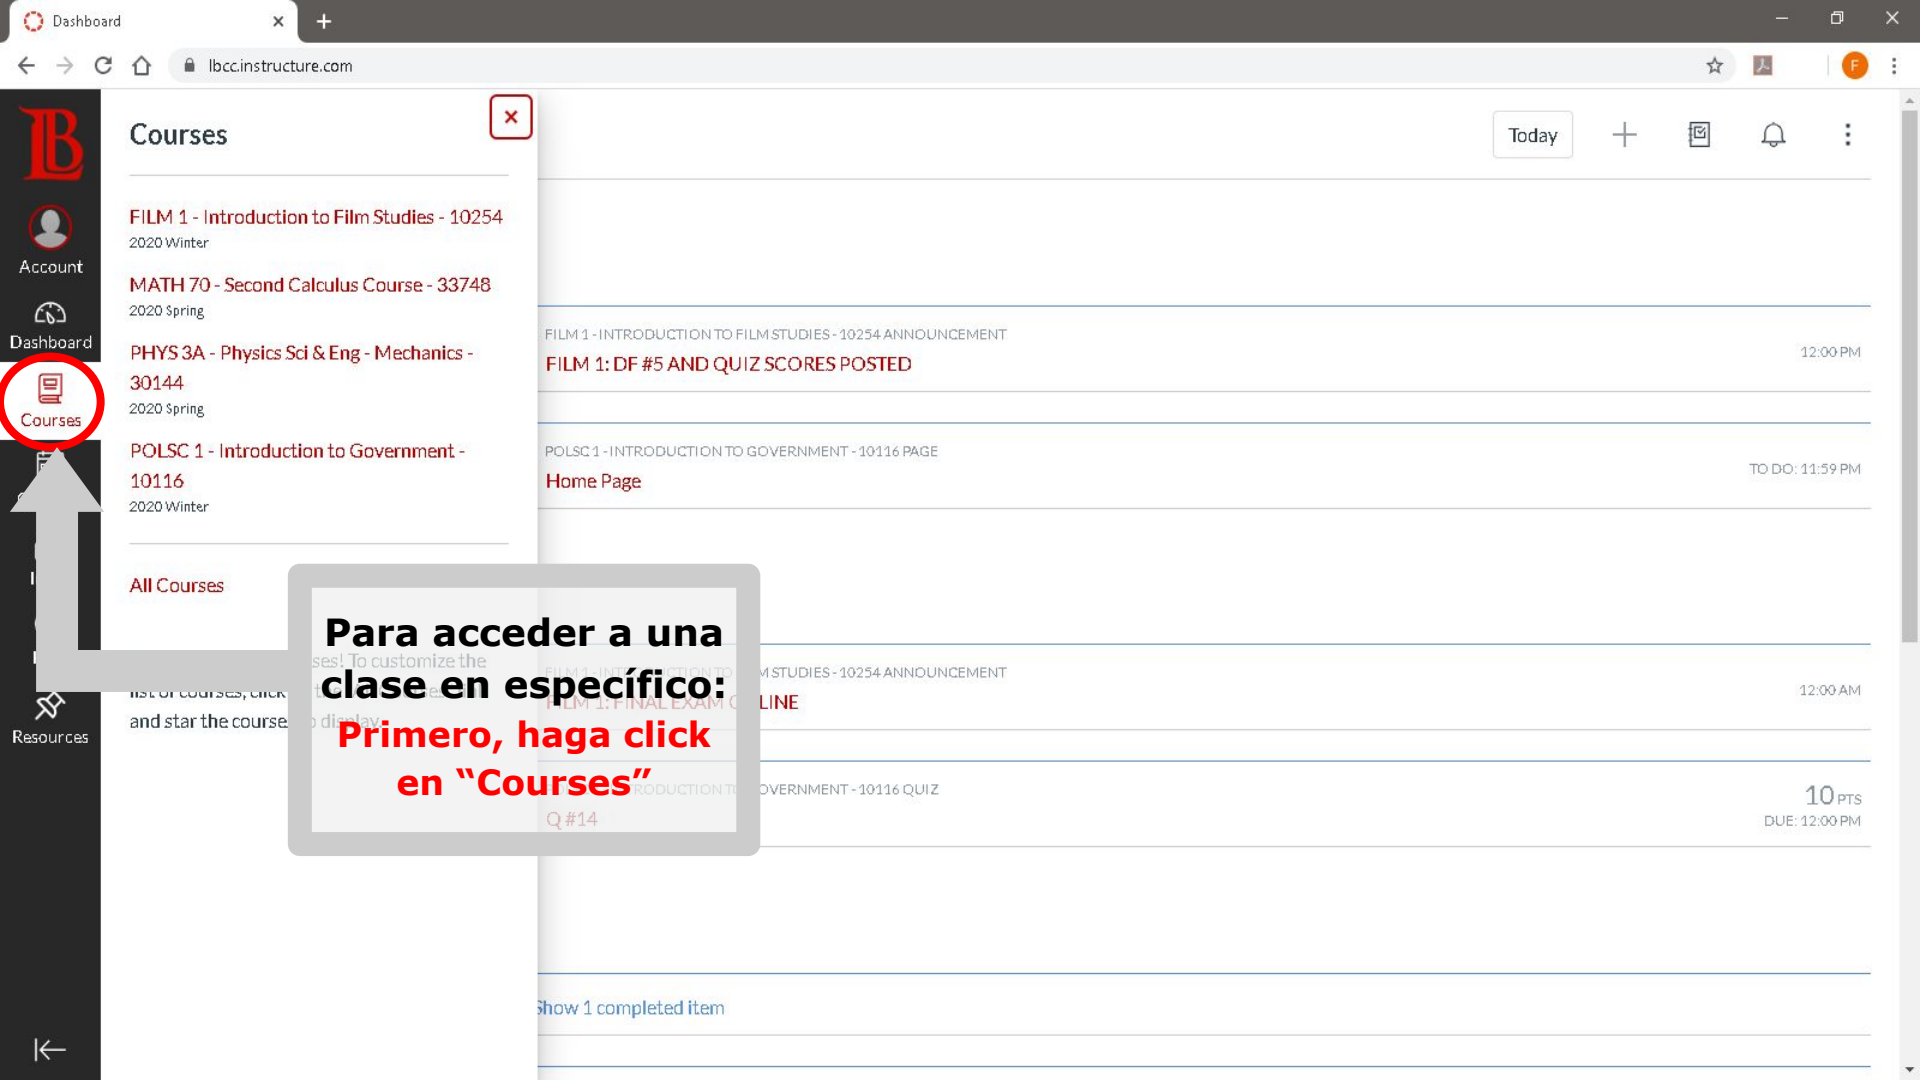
Dashboard

lbcc.instructure.com

F

Account

Dashboard

Courses

Resources

Courses

FILM 1 - Introduction to Film Studies - 10254
2020 Winter

MATH 70 - Second Calculus Course - 33748
2020 Spring

PHYS 3A - Physics Sci & Eng - Mechanics - 30144
2020 Spring

POLSC 1 - Introduction to Government - 10116
2020 Winter

All Courses

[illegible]ses! To customize the list of courses, click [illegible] and star the course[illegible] display.

Today

FILM 1 - INTRODUCTION TO FILM STUDIES - 10254 ANNOUNCEMENT
FILM 1: DF #5 AND QUIZ SCORES POSTED
12:00 PM

POLSC 1 - INTRODUCTION TO GOVERNMENT - 10116 PAGE
Home Page
TO DO: 11:59 PM

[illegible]M STUDIES - 10254 ANNOUNCEMENT
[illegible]LINE
12:00 AM

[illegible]OVERNMENT - 10116 QUIZ
Q #14
10 PTS
DUE: 12:00 PM

Show 1 completed item

Para acceder a una clase en específico:
Primero, haga click en “Courses”